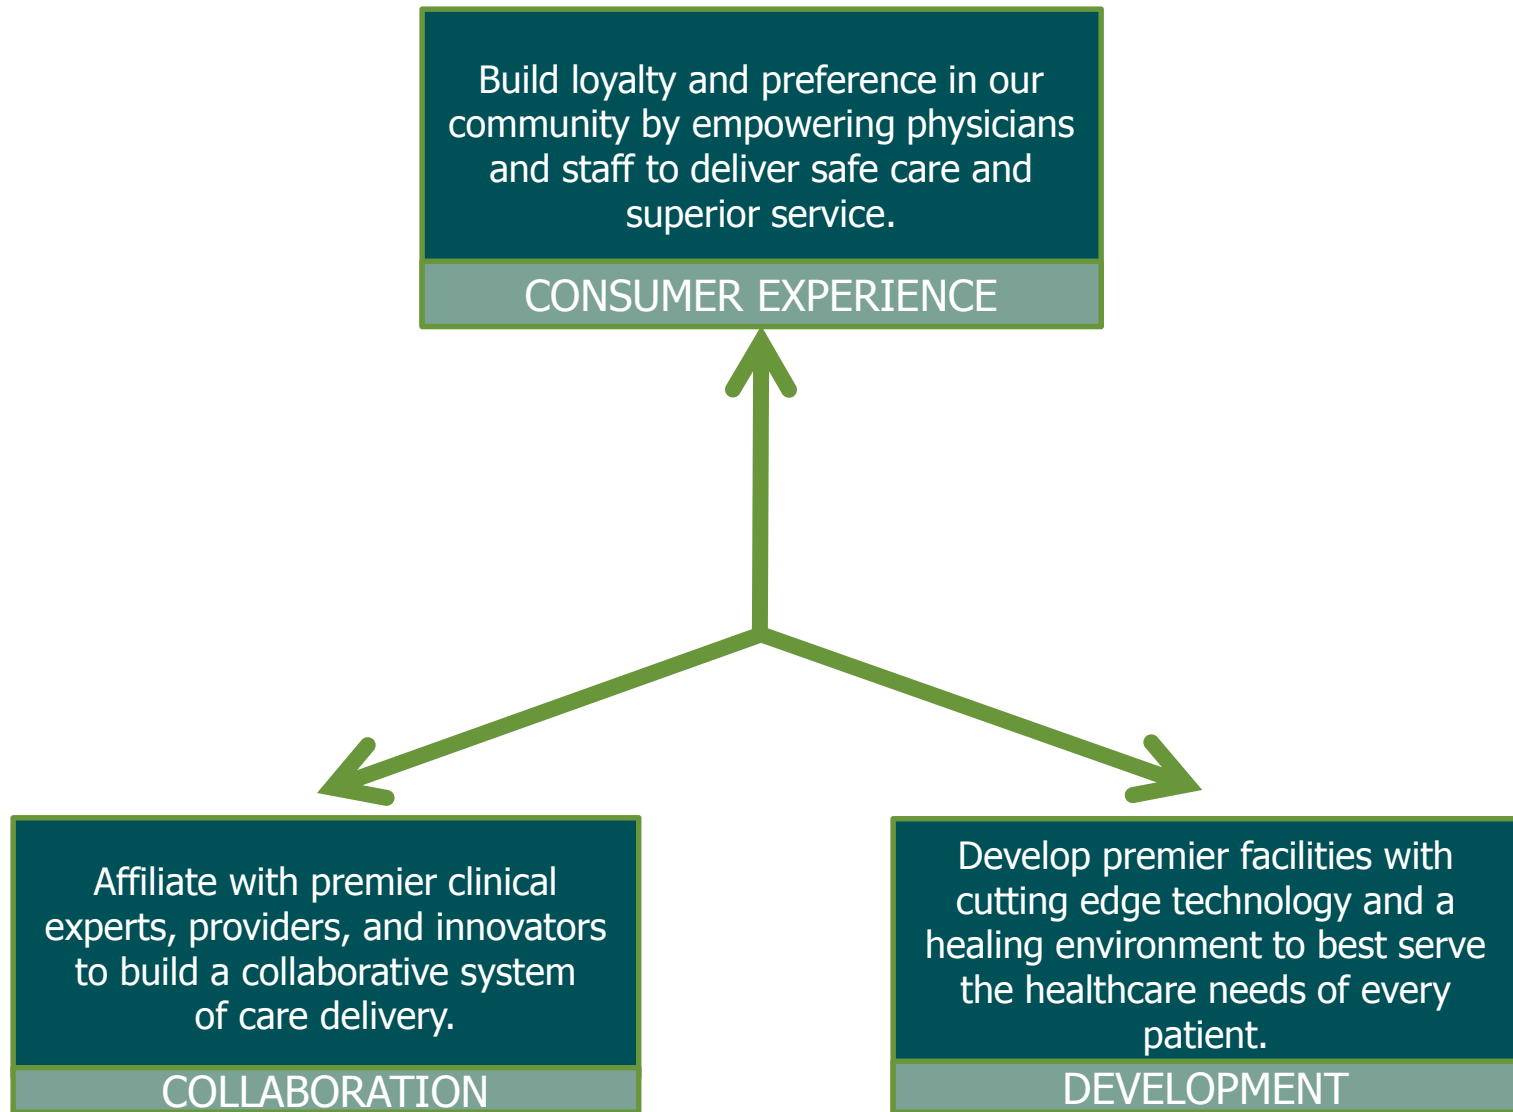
Build loyalty and preference in our community by empowering physicians and staff to deliver safe care and superior service.

CONSUMER EXPERIENCE

Affiliate with premier clinical experts, providers, and innovators to build a collaborative system of care delivery.

COLLABORATION

Develop premier facilities with cutting edge technology and a healing environment to best serve the healthcare needs of every patient.

DEVELOPMENT